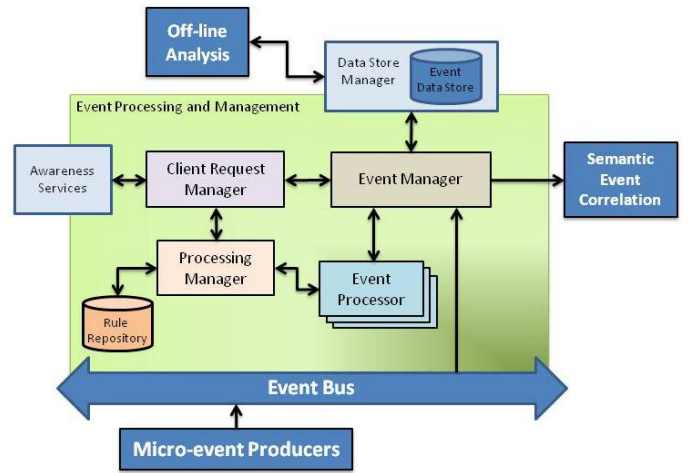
Off-line Analysis

Data Store Manager

Event Data Store

Event Processing and Management

Awareness Services

Client Request Manager

Event Manager

Semantic Event Correlation

Processing Manager

Event Processor

Rule Repository

Event Bus

Micro-event Producers